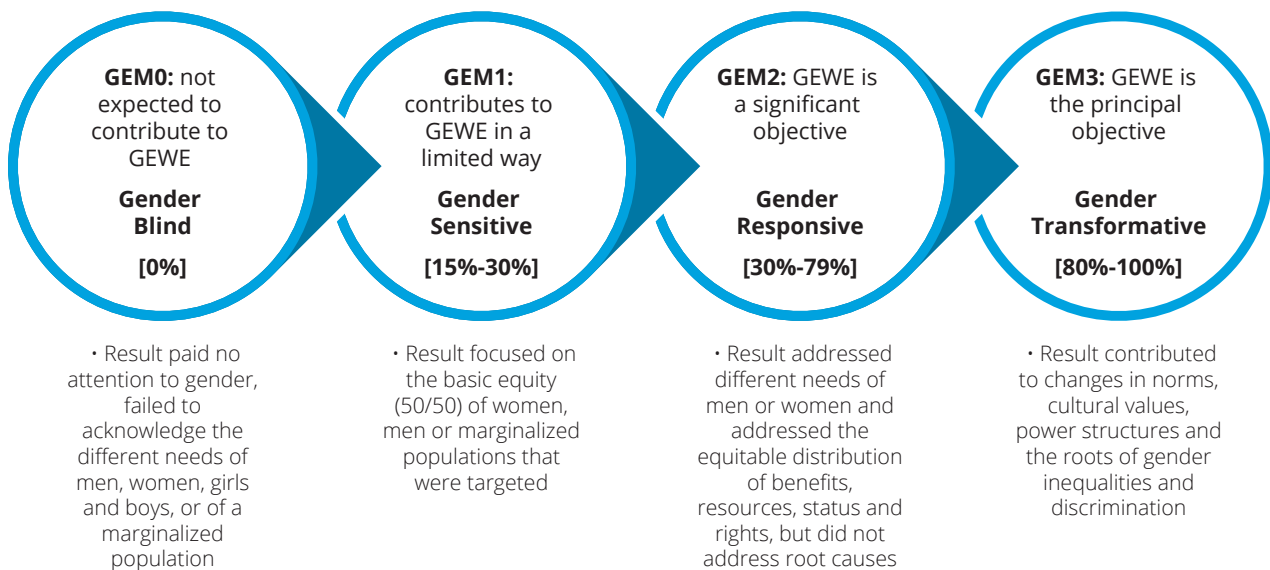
**GEM0:** not expected to contribute to GEWE

**Gender Blind**

**[0%]**

**GEM1:** contributes to GEWE in a limited way

**Gender Sensitive**

**[15%-30%]**

**GEM2:** GEWE is a significant objective

**Gender Responsive**

**[30%-79%]**

**GEM3:** GEWE is the principal objective

**Gender Transformative**

**[80%-100%]**

• Result paid no attention to gender, failed to acknowledge the different needs of men, women, girls and boys, or of a marginalized population

• Result focused on the basic equity (50/50) of women, men or marginalized populations that were targeted

• Result addressed different needs of men or women and addressed the equitable distribution of benefits, resources, status and rights, but did not address root causes

• Result contributed to changes in norms, cultural values, power structures and the roots of gender inequalities and discrimination